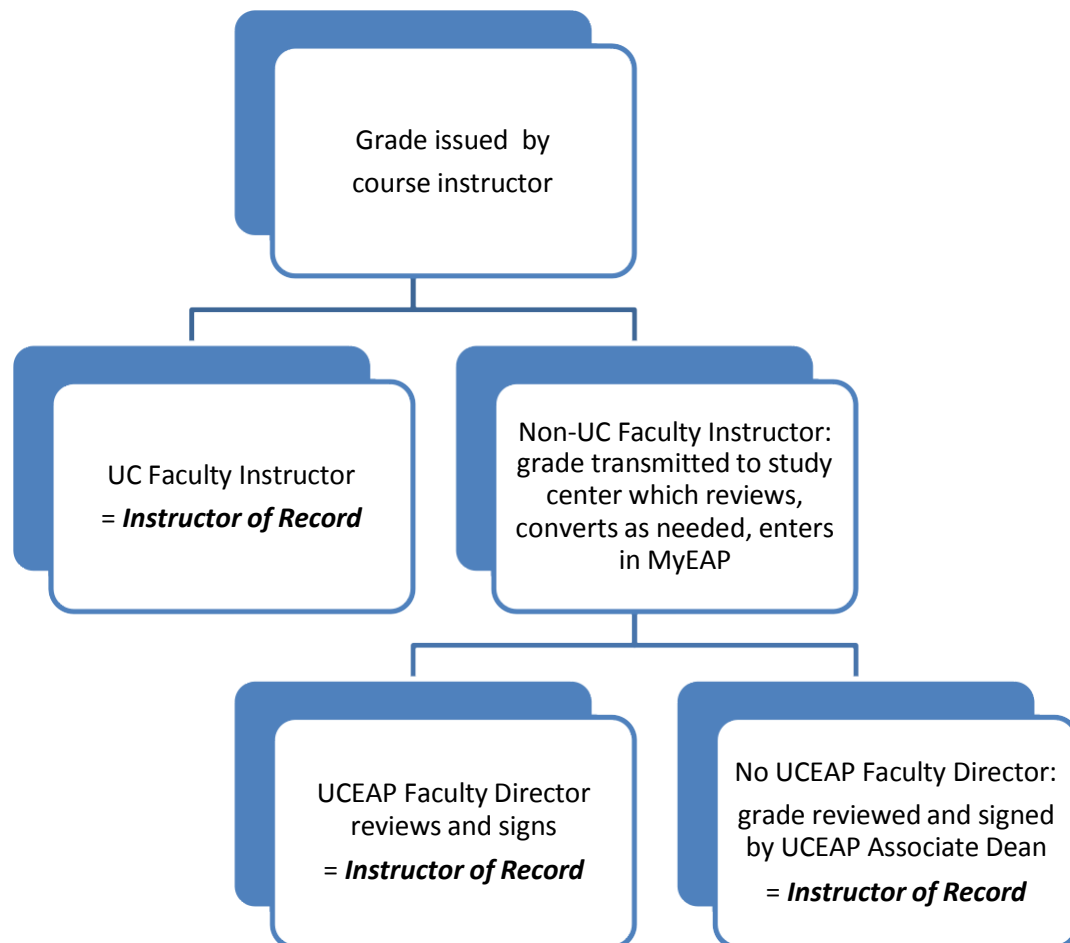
Grade issued by course instructor

UC Faculty Instructor
= ***Instructor of Record***

Non-UC Faculty Instructor: grade transmitted to study center which reviews, converts as needed, enters in MyEAP

UCEAP Faculty Director reviews and signs
= ***Instructor of Record***

No UCEAP Faculty Director: grade reviewed and signed by UCEAP Associate Dean
= ***Instructor of Record***